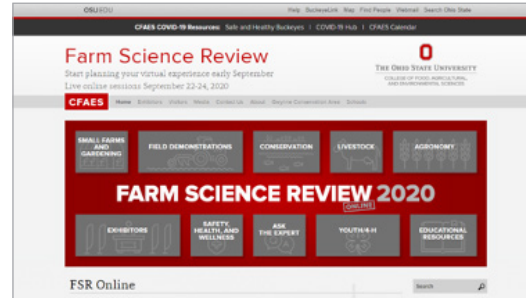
OSU.EDU

Help BuckeyeLink Map Find People Webmail Search Ohio State

CFAES COVID-19 Resources: Safe and Healthy Buckeyes | COVID-19 Hub | CFAES Calendar

Farm Science Review

Start planning your virtual experience early September

Live online sessions September 22-24, 2020

THE OHIO STATE UNIVERSITY

COLLEGE OF FOOD, AGRICULTURAL, AND ENVIRONMENTAL SCIENCES

CFAES

Home Exhibitors Visitors Media Contact Us About Gwynne Conservation Area Schools

SMALL FARMS AND GARDENING

FIELD DEMONSTRATIONS

CONSERVATION

LIVESTOCK

AGRONOMY

FARM SCIENCE REVIEW 2020

ONLINE

EXHIBITORS

SAFETY, HEALTH, AND WELLNESS

ASK THE EXPERT

YOUTH/4-H

EDUCATIONAL RESOURCES

FSR Online

Search